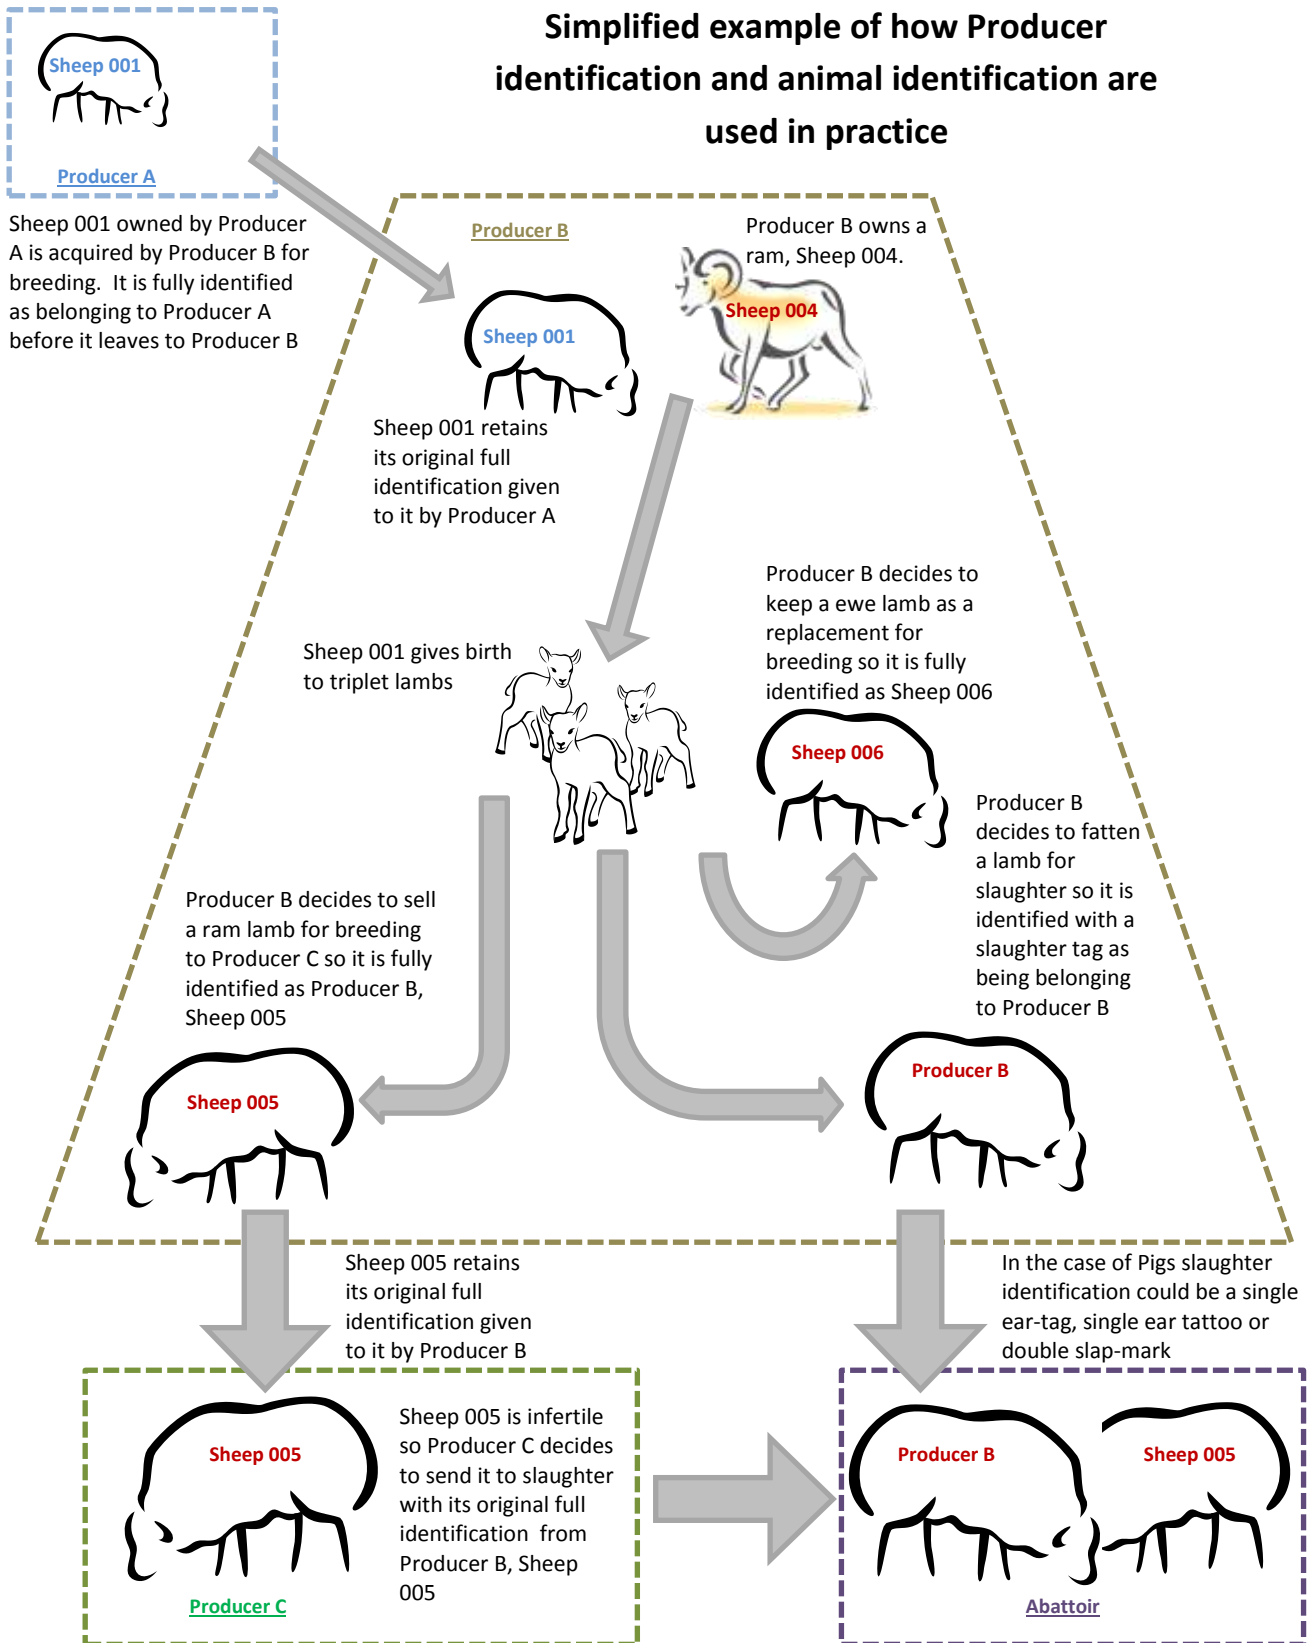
Simplified example of how Producer identification and animal identification are used in practice

Sheep 001

Producer A

Sheep 001 owned by Producer A is acquired by Producer B for breeding. It is fully identified as belonging to Producer A before it leaves to Producer B

Producer B

Producer B owns a ram, Sheep 004.

Sheep 004

Sheep 001

Sheep 001 retains its original full identification given to it by Producer A

Producer B decides to keep a ewe lamb as a replacement for breeding so it is fully identified as Sheep 006

Sheep 001 gives birth to triplet lambs

Sheep 006

Producer B decides to fatten a lamb for slaughter so it is identified with a slaughter tag as being belonging to Producer B

Producer B decides to sell a ram lamb for breeding to Producer C so it is fully identified as Producer B, Sheep 005

Sheep 005

Producer B

Sheep 005 retains its original full identification given to it by Producer B

In the case of Pigs slaughter identification could be a single ear-tag, single ear tattoo or double slap-mark

Sheep 005

Sheep 005 is infertile so Producer C decides to send it to slaughter with its original full identification from Producer B, Sheep 005

Producer C

Producer B

Sheep 005

Abattoir